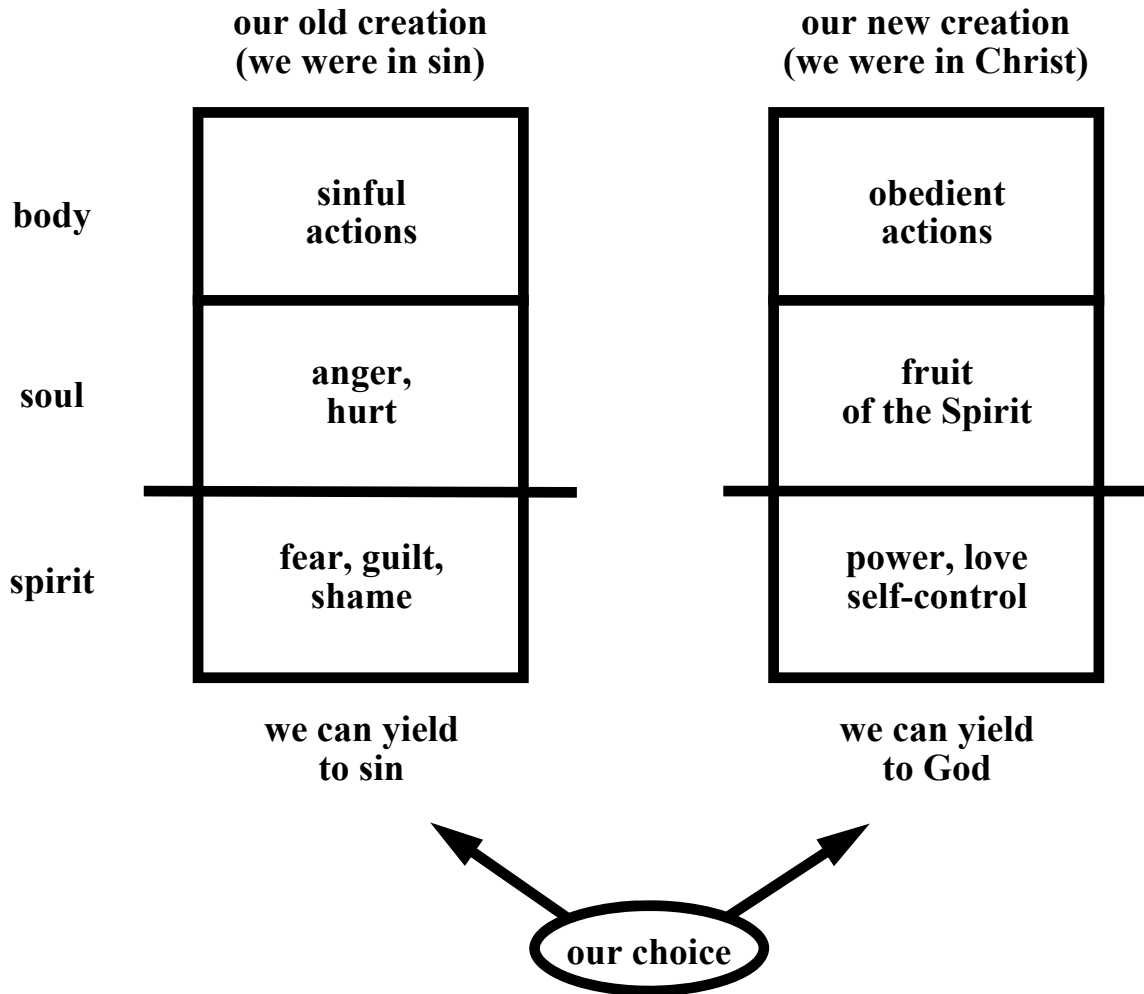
our old creation
(we were in sin)

our new creation
(we were in Christ)

body

sinful actions

obedient actions

soul

anger, hurt

fruit of the Spirit

spirit

fear, guilt, shame

power, love self-control

we can yield to sin

we can yield to God

our choice